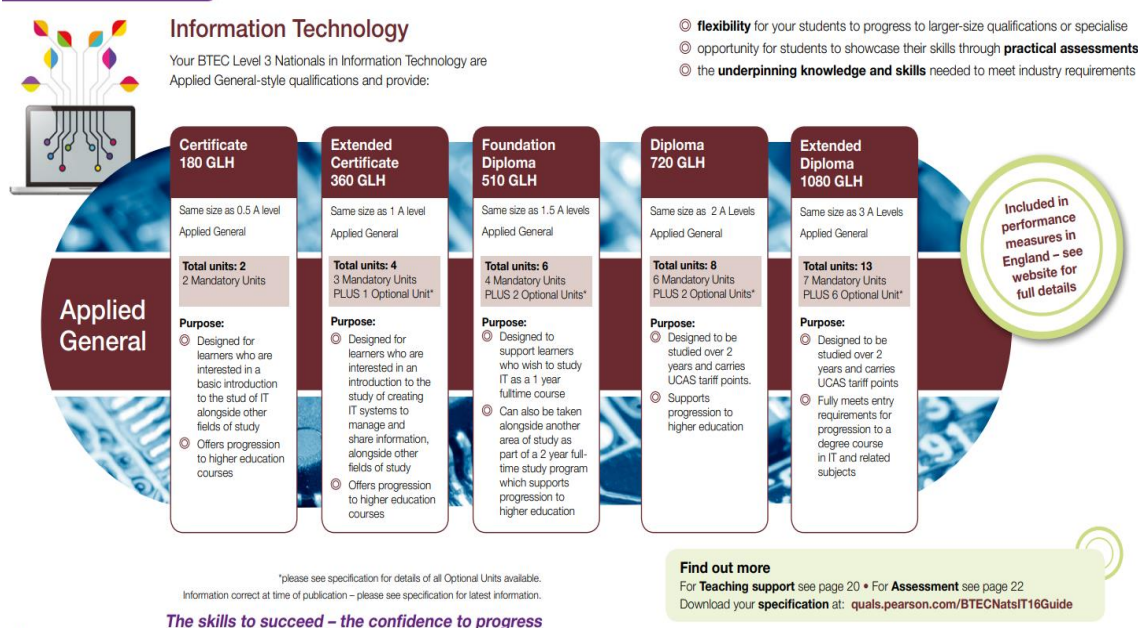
Information Technology

Your BTEC Level 3 Nationals in Information Technology are Applied General-style qualifications and provide:

◎ **flexibility** for your students to progress to larger-size qualifications or specialise
◎ opportunity for students to showcase their skills through **practical assessments**
◎ the **underpinning knowledge and skills** needed to meet industry requirements

Applied General

**Certificate 180 GLH**
Same size as 0.5 A level
Applied General
**Total units: 2**
2 Mandatory Units
**Purpose:**
◎ Designed for learners who are interested in a basic introduction to the stud of IT alongside other fields of study
◎ Offers progression to higher education courses

**Extended Certificate 360 GLH**
Same size as 1 A level
Applied General
**Total units: 4**
3 Mandatory Units PLUS 1 Optional Unit*
**Purpose:**
◎ Designed for learners who are interested in an introduction to the study of creating IT systems to manage and share information, alongside other fields of study
◎ Offers progression to higher education courses

**Foundation Diploma 510 GLH**
Same size as 1.5 A levels
Applied General
**Total units: 6**
4 Mandatory Units PLUS 2 Optional Units*
**Purpose:**
◎ Designed to support learners who wish to study IT as a 1 year fulltime course
◎ Can also be taken alongside another area of study as part of a 2 year full-time study program which supports progression to higher education

**Diploma 720 GLH**
Same size as 2 A Levels
Applied General
**Total units: 8**
6 Mandatory Units PLUS 2 Optional Units*
**Purpose:**
◎ Designed to be studied over 2 years and carries UCAS tariff points.
◎ Supports progression to higher education

**Extended Diploma 1080 GLH**
Same size as 3 A Levels
Applied General
**Total units: 13**
7 Mandatory Units PLUS 6 Optional Unit*
**Purpose:**
◎ Designed to be studied over 2 years and carries UCAS tariff points
◎ Fully meets entry requirements for progression to a degree course in IT and related subjects

Included in performance measures in England – see website for full details

*please see specification for details of all Optional Units available.
Information correct at time of publication – please see specification for latest information.

The skills to succeed – the confidence to progress

**Find out more**
For **Teaching support** see page 20 • For **Assessment** see page 22
Download your **specification** at: quals.pearson.com/BTECNatsIT16Guide